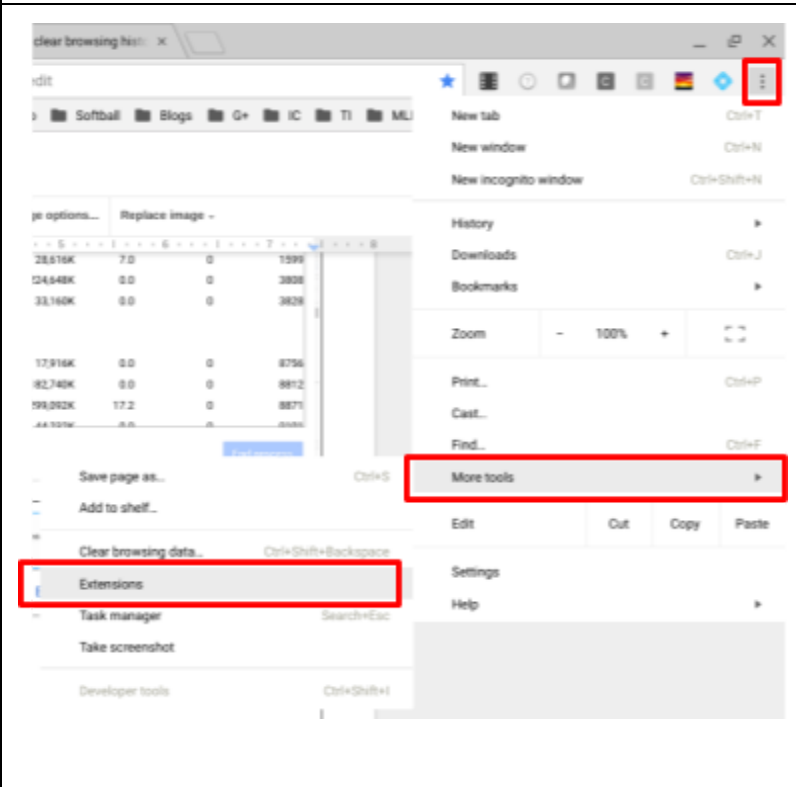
clear browsing hist ×

dit

Softball Blogs G+ IC TI ML

New tab Ctrl+T
New window Ctrl+N
New incognito window Ctrl+Shift+N

ge options... Replace image

28,616K 7.0 0 1599
224,648K 0.0 0 3808
33,160K 0.0 0 3828

17,916K 0.0 0 8756
182,740K 0.0 0 8812
299,092K 17.2 0 8871

History
Downloads Ctrl+J
Bookmarks

Zoom − 100% +

Print... Ctrl+P
Cast...
Find... Ctrl+F
More tools

Edit Cut Copy Paste

Settings
Help

Save page as... Ctrl+S
Add to shelf...

Clear browsing data... Ctrl+Shift+Backspace
Extensions
Task manager Search+Esc
Take screenshot

Developer tools Ctrl+Shift+I